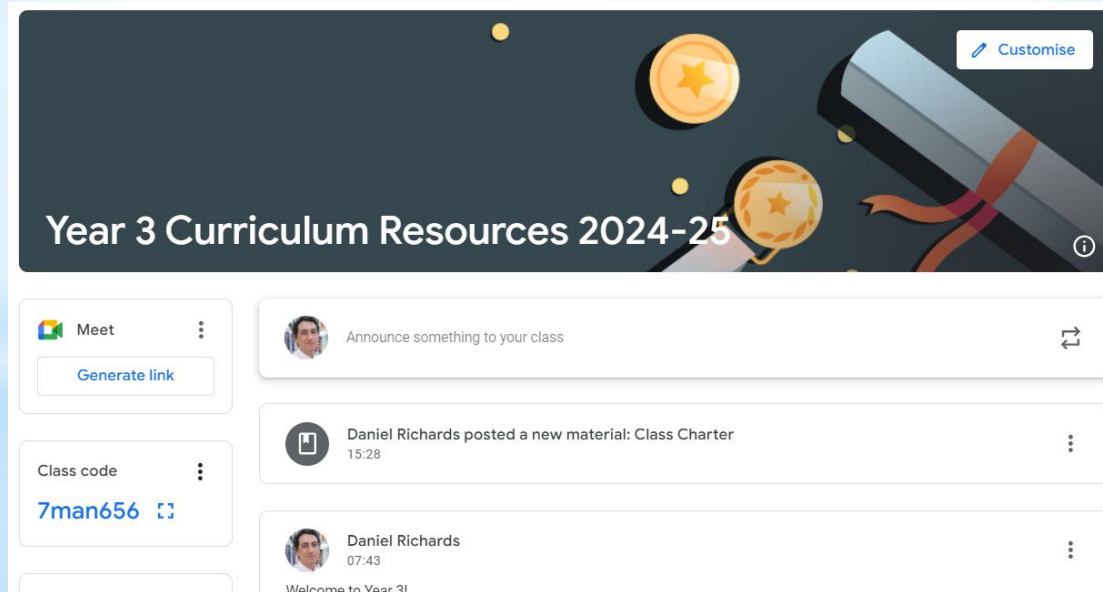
Customise

Year 3 Curriculum Resources 2024-25

Meet

Generate link

Class code

7man656

Announce something to your class

Daniel Richards posted a new material: Class Charter
15:28

Daniel Richards
07:43

Welcome to Year 3!